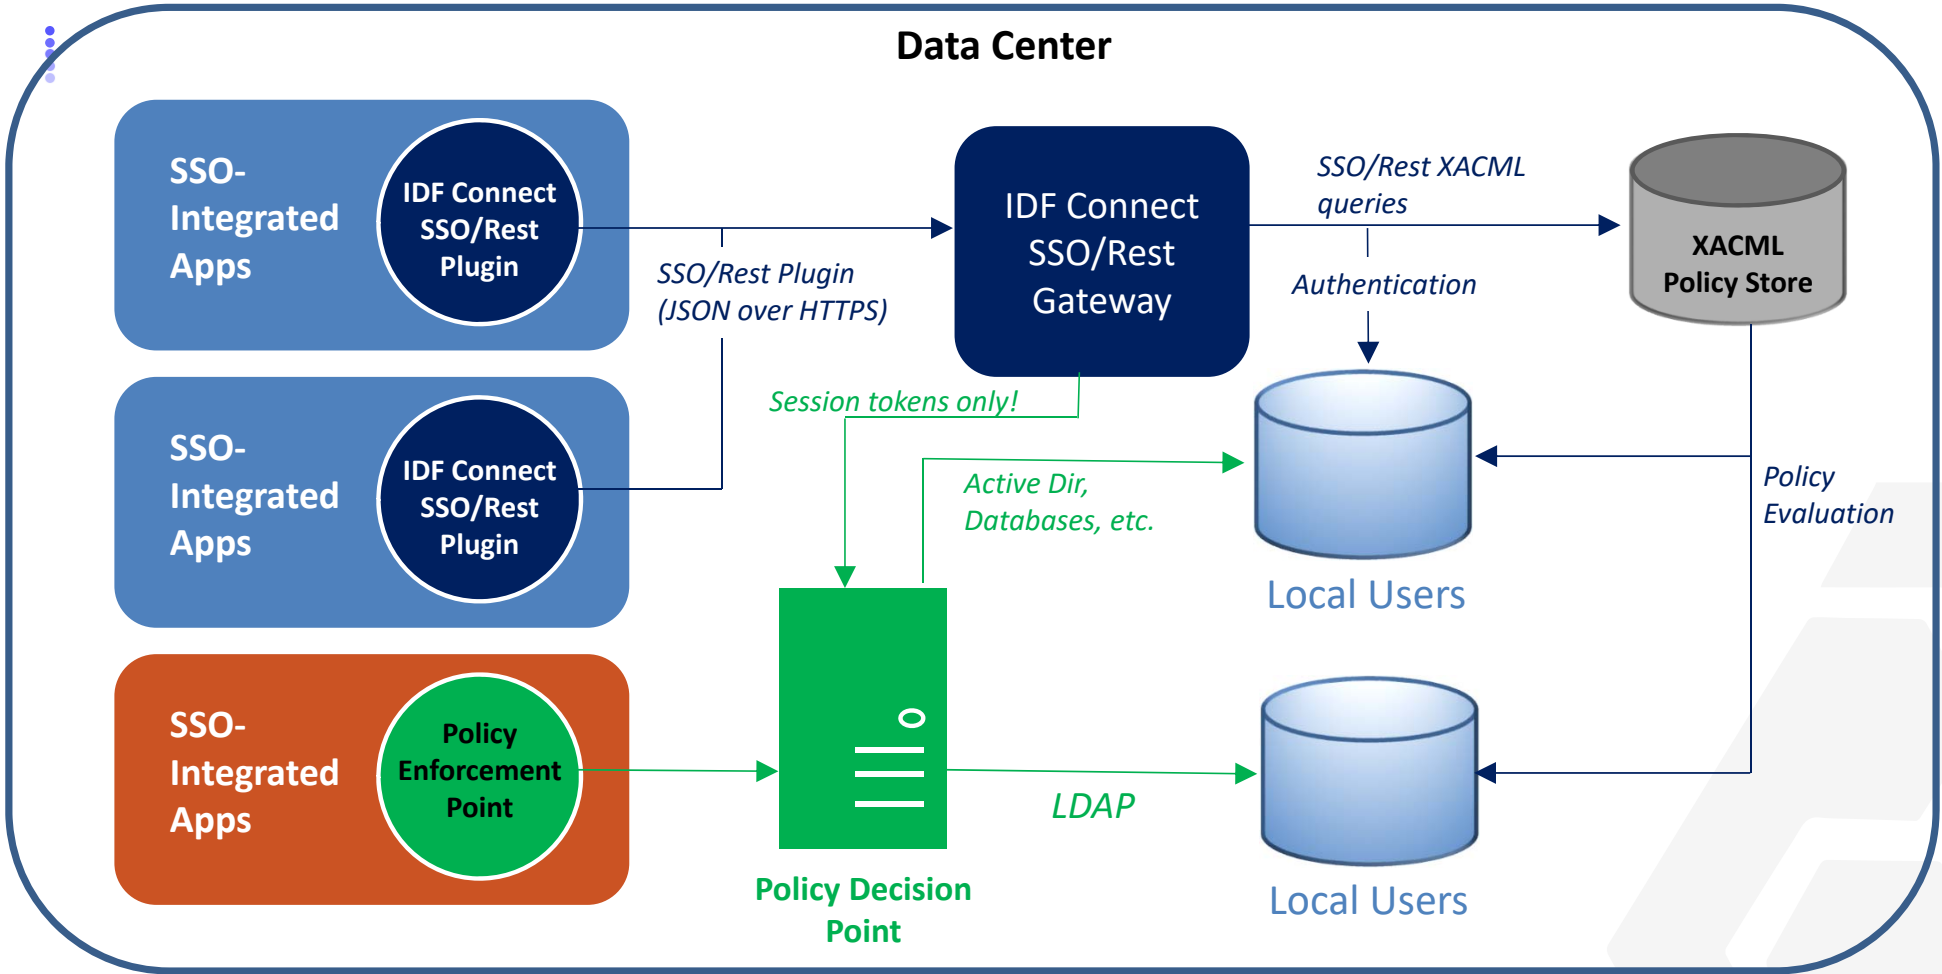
Data Center

SSO-Integrated Apps

IDF Connect SSO/Rest Plugin

SSO-Integrated Apps

IDF Connect SSO/Rest Plugin

SSO-Integrated Apps

Policy Enforcement Point

SSO/Rest Plugin (JSON over HTTPS)

IDF Connect SSO/Rest Gateway

SSO/Rest XACML queries

Authentication

XACML Policy Store

Session tokens only!

Active Dir, Databases, etc.

Local Users

Policy Evaluation

LDAP

Policy Decision Point

Local Users